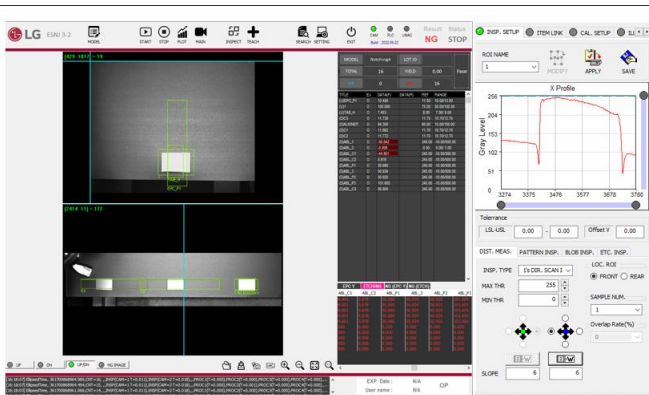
LG ESNJ 3-2 MODEL START STOP PLOT MAIN INSPECT TEACH SEARCH SETTING EXIT CAM PLC JAAG Result NG Status STOP

MODEL LOT ID
TOTAL 16 YIELD 0.00

ROI NAME
1
MODIFY APPLY SAVE
X Profile
Gray Level
255
204
153
102
51
0
3274 3375 3476 3577 3678 3760

Tolerance
LSL-USL 0.00 - 0.00 Offset Y 0.00

DIST. MEAS. PATTERN INSP. BLOB INSP. ETC. INSP.
INSP. TYPE 1's DER. SCAN I
MAX THR 255
MIN THR 0
LOC. ROI
FRONT REAR
SAMPLE NUM.
1
Overlap Rate(%)
0
SLOPE 6 6

INSP. SETUP ITEM LINK CAL. SETUP

EXP. Date : N/A
User name : N/A
OP